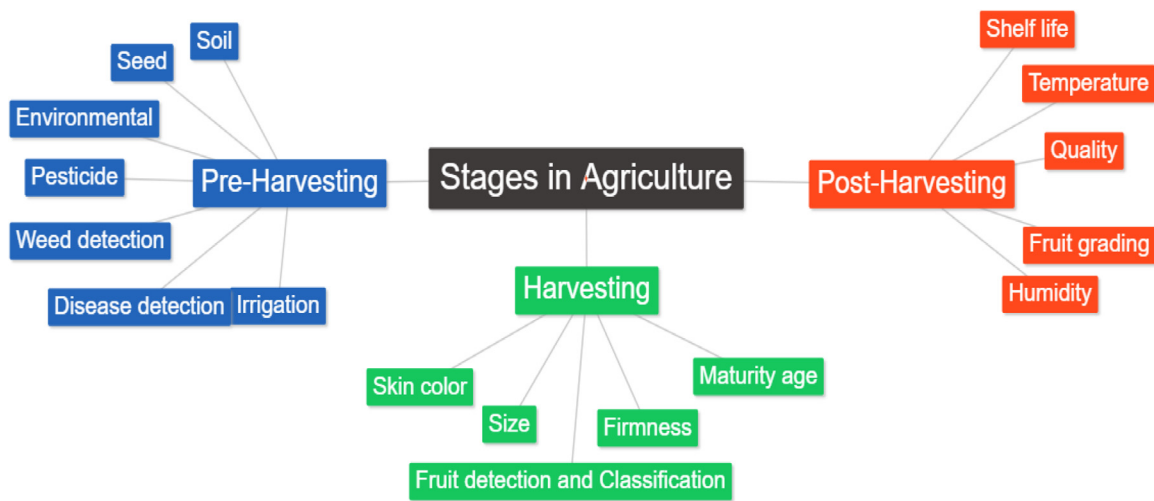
Stages in Agriculture

Pre-Harvesting
Soil
Seed
Environmental
Pesticide
Weed detection
Disease detection
Irrigation

Harvesting
Skin color
Size
Firmness
Maturity age
Fruit detection and Classification

Post-Harvesting
Shelf life
Temperature
Quality
Fruit grading
Humidity